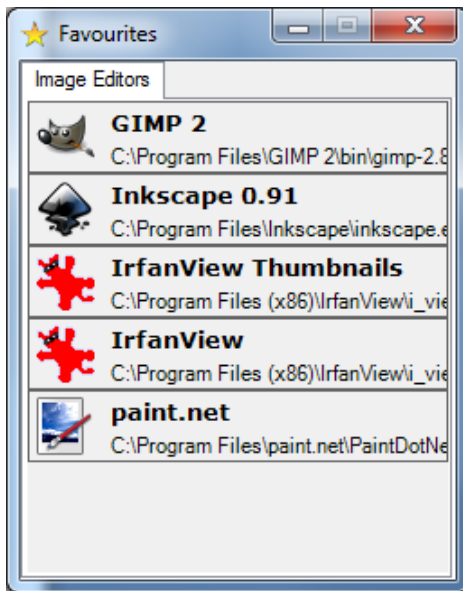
Favourites

Image Editors

GIMP 2
C:\Program Files\GIMP 2\bin\gimp-2.8

Inkscape 0.91
C:\Program Files\Inkscape\inkscape.e

IrfanView Thumbnails
C:\Program Files (x86)\IrfanView\i_vie

IrfanView
C:\Program Files (x86)\IrfanView\i_vie

paint.net
C:\Program Files\paint.net\PaintDotNe